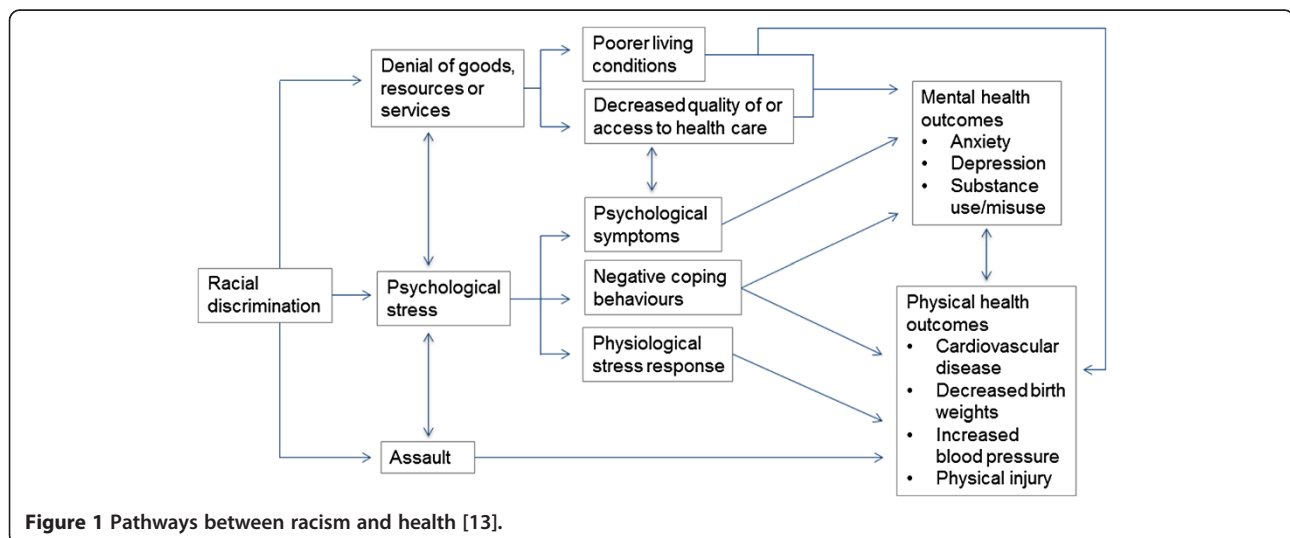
Denial of goods, resources or services

Poorer living conditions

Decreased quality of or access to health care

Mental health outcomes
• Anxiety
• Depression
• Substance use/misuse

Psychological symptoms

Racial discrimination

Psychological stress

Negative coping behaviours

Physiological stress response

Physical health outcomes
• Cardiovascular disease
• Decreased birth weights
• Increased blood pressure
• Physical injury

Assault

**Figure 1** Pathways between racism and health [13].